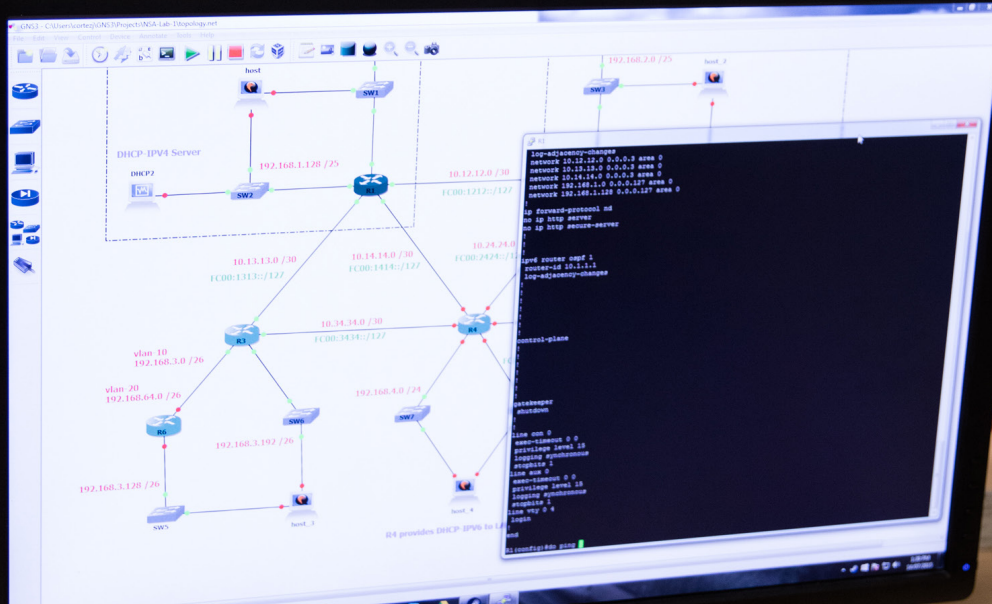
GNS3 - C:\Users\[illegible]\GNS3\Projects\NSA-Lab-1\topology.net
File Edit View Control Device Annotate Tools Help

host
SW1
192.168.2.0 /25
SW3
host_2
DHCP-IPV4 Server
192.168.1.128 /25
DHCP2
SW2
R2
10.12.12.0 /30
FC00:1212::/127
10.13.13.0 /30
FC00:1313::/127
10.14.14.0 /30
FC00:1414::/127
10.24.24.0
FC00:2424::/127
R3
10.34.34.0 /30
FC00:3434::/127
R4
vlan 10
192.168.3.0 /26
vlan 20
192.168.64.0 /26
R6
SW6
192.168.3.192 /26
192.168.4.0 /24
SW7
192.168.3.128 /26
SW5
host_3
host_4
R4 provides DHCP-IPV6 to LA

R2
log-adjacency-changes
network 10.12.12.0 0.0.0.3 area 0
network 10.13.13.0 0.0.0.3 area 0
network 10.14.14.0 0.0.0.3 area 0
network 192.168.1.0 0.0.0.127 area 0
network 192.168.1.128 0.0.0.127 area 0
!
ip forward-protocol nd
no ip http server
no ip http secure-server
!
!
!
ipv6 router ospf 1
router-id 10.1.1.1
log-adjacency-changes
!
!
!
!
!
control-plane
!
!
!
!
!
!
gatekeeper
shutdown
!
!
line con 0
exec-timeout 0 0
privilege level 15
logging synchronous
stopbits 1
line aux 0
exec-timeout 0 0
privilege level 15
logging synchronous
stopbits 1
line vty 0 4
login
!
end
R2(config)#do ping